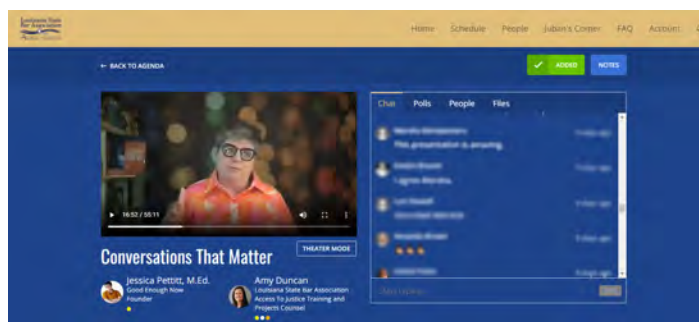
Louisiana State Bar Association

Home Schedule People Jubian's Corner FAQ Account

← BACK TO AGENDA

✓ ADDED NOTES

16:52 / 55:11

Conversations That Matter

THEATER MODE

Jessica Pettitt, M.Ed.
Good Enough Now
Founder

Amy Duncan
Louisiana State Bar Association
Access To Justice Training and Projects Counsel

Chat Polls People Files

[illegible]
This presentation is amazing.

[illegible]
I agree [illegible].

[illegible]
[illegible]

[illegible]

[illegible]